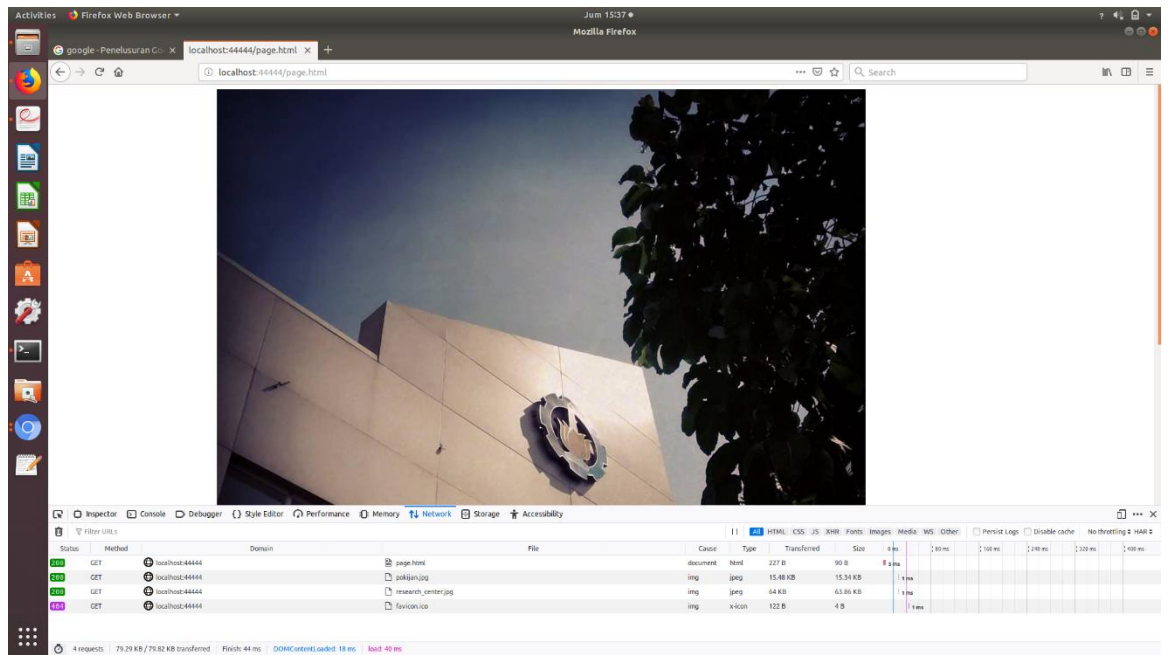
Activities Firefox Web Browser ▾ Jum 15:37 ●

Mozilla Firefox

google - Penelusuran Go ×
localhost:44444/page.html ×
+

localhost:44444/page.html
··· ☆
Search

Inspector Console Debugger {} Style Editor Performance Memory Network Storage Accessibility

Filter URLs

All HTML CSS JS XHR Fonts Images Media WS Other Persist Logs Disable cache No throttling ÷ HAR ÷

| Status | Method | Domain | File | Cause | Type | Transferred | Size | 0 ms | 80 ms | 160 ms | 240 ms | 320 ms | 400 ms |
|---|---|---|---|---|---|---|---|---|---|---|---|---|---|
| 200 | GET | localhost:44444 | page.html | document | html | 227 B | 90 B | 3 ms | | | | | |
| 200 | GET | localhost:44444 | pokijan.jpg | img | jpeg | 15.48 KB | 15.34 KB | 1 ms | | | | | |
| 200 | GET | localhost:44444 | research_center.jpg | img | jpeg | 64 KB | 63.86 KB | 1 ms | | | | | |
| 404 | GET | localhost:44444 | favicon.ico | img | x-icon | 122 B | 4 B | 1 ms | | | | | |

4 requests | 79.29 KB / 79.82 KB transferred | Finish: 44 ms | DOMContentLoaded: 18 ms | load: 40 ms